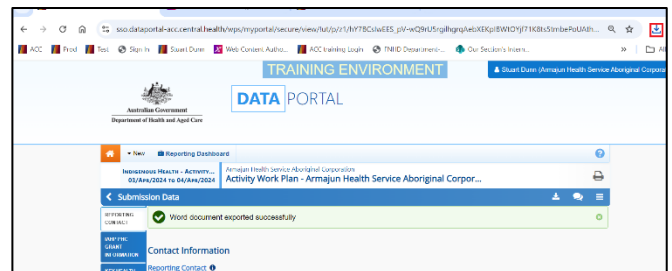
sso.dataportal-acc.central.health/wps/myportal/secure/view/!ut/p/z1/hY78CsIwEES_pV-wQ9rU5rgiIhgrqAebXEKpIBWtOYjf71K8ts5tmbeFoUAth...

ACC | Prod | Test | Sign In | Stuart Dunn | Web Content Autho... | ACC training Login | TNHD Department-... | Our Section's Intern... | » | All

TRAINING ENVIRONMENT

Stuart Dunn (Armajun Health Service Aboriginal Corpora

Australian Government
Department of Health and Aged Care

DATA PORTAL

New | Reporting Dashboard

INDIGENOUS HEALTH - ACTIVITY...
02/APR/2024 TO 04/APR/2024

Armajun Health Service Aboriginal Corporation
Activity Work Plan - Armajun Health Service Aboriginal Corpor...

Submission Data

REPORTING CONTACT

Word document exported successfully

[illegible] GRANT INFORMATION

Contact Information

Reporting Contact